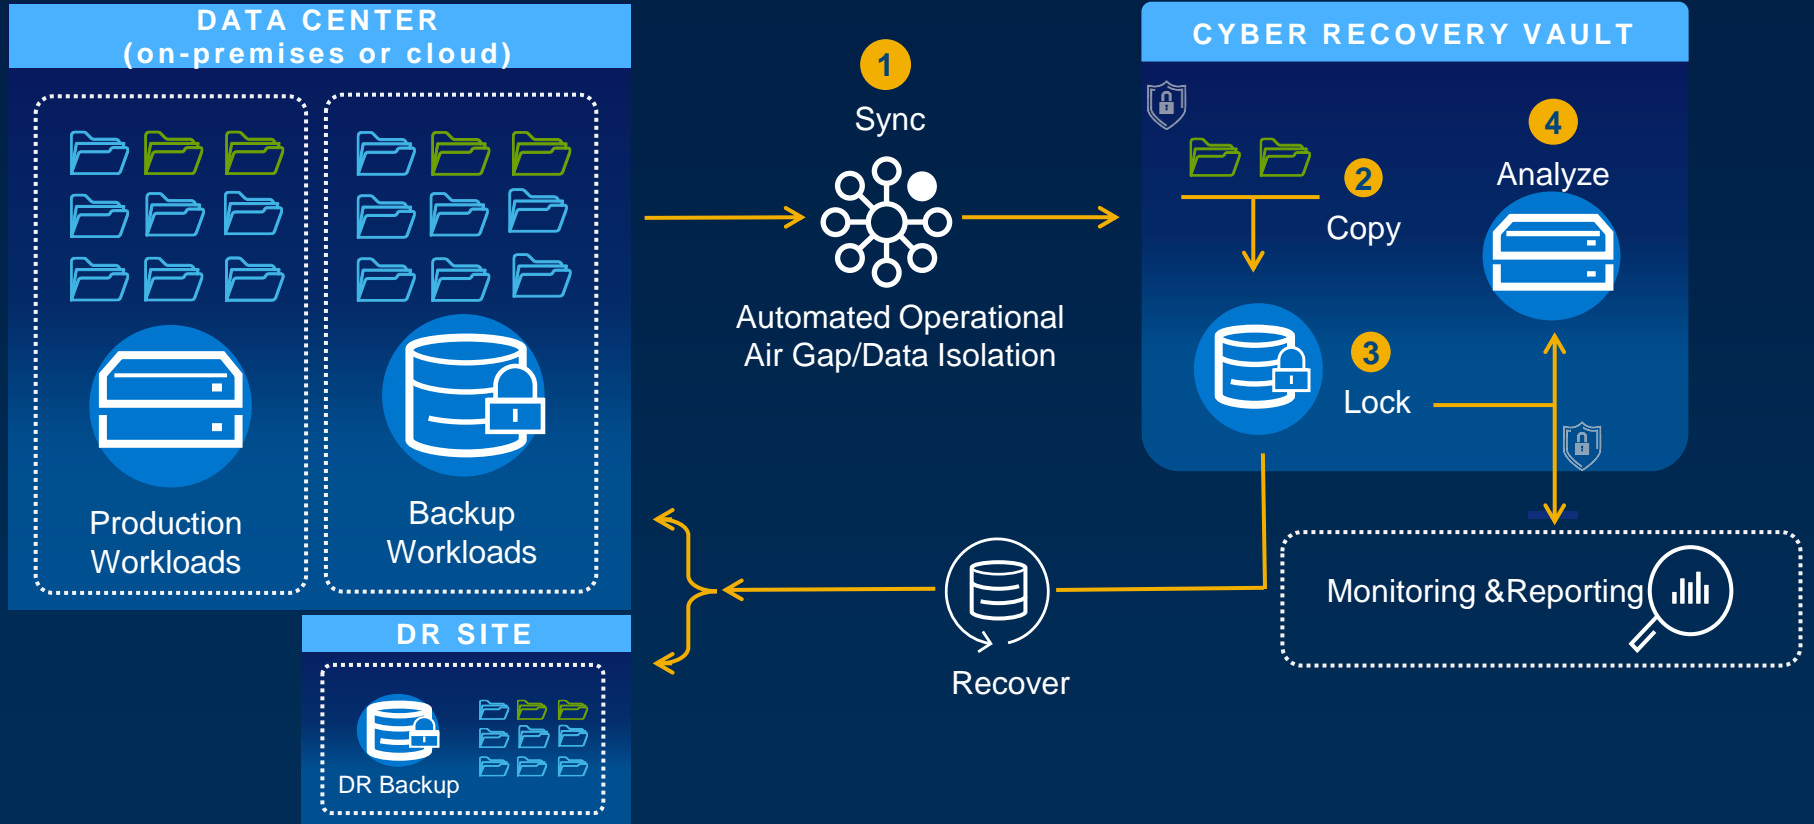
DATA CENTER
(on-premises or cloud)

Production Workloads

Backup Workloads

1
Sync

Automated Operational Air Gap/Data Isolation

CYBER RECOVERY VAULT

2
Copy

4
Analyze

3
Lock

Monitoring &Reporting

Recover

DR SITE

DR Backup